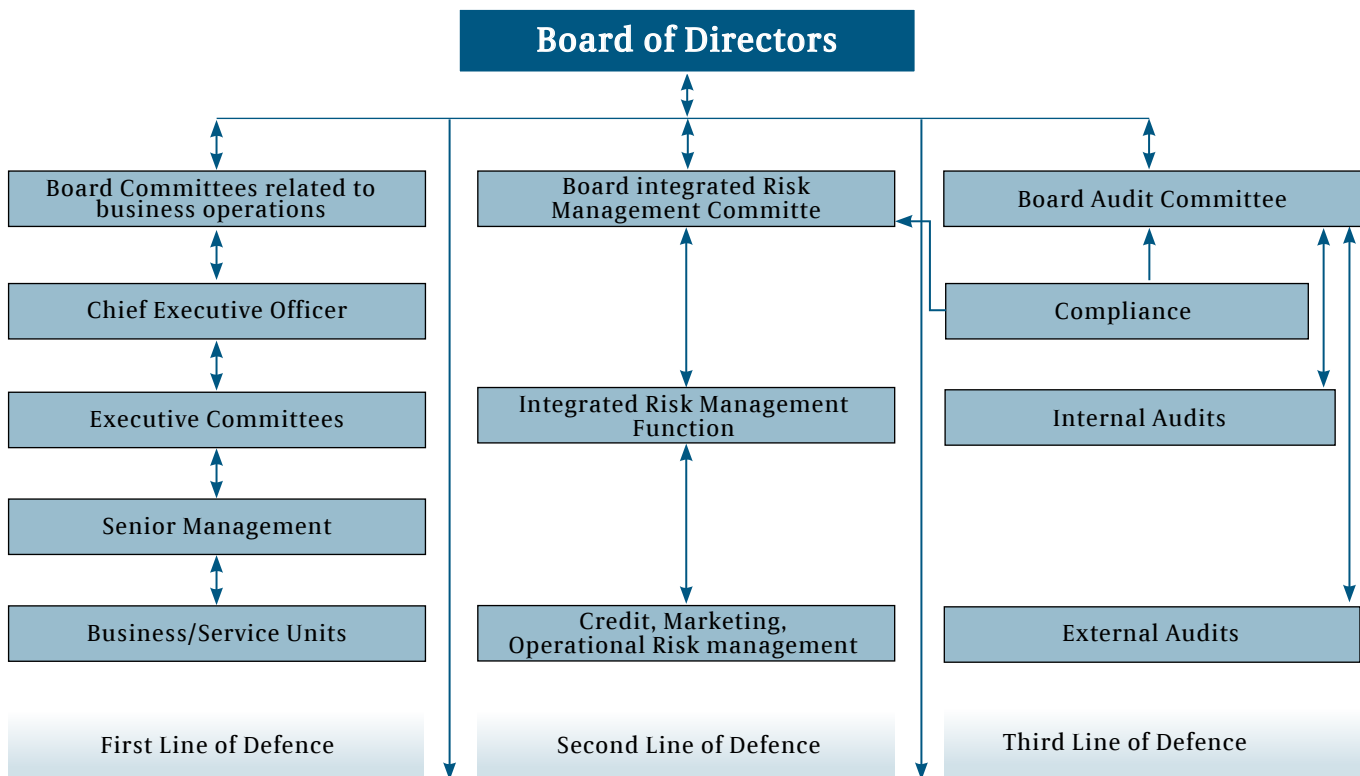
Board of Directors

Board Committees related to business operations

Chief Executive Officer

Executive Committees

Senior Management

Business/Service Units

First Line of Defence

Board integrated Risk Management Committe

Integrated Risk Management Function

Credit, Marketing, Operational Risk management

Second Line of Defence

Board Audit Committee

Compliance

Internal Audits

External Audits

Third Line of Defence